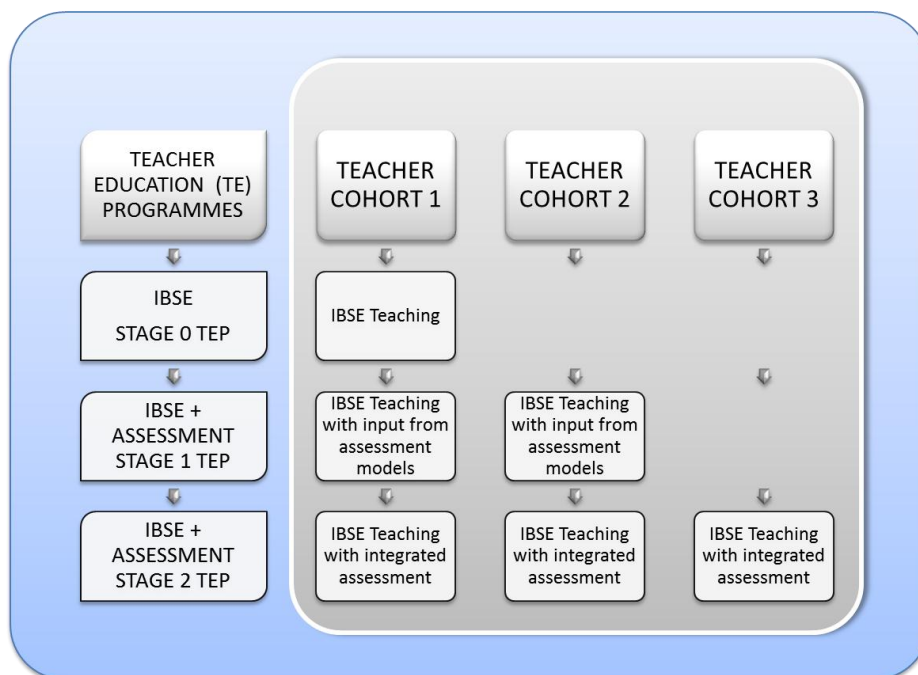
TEACHER EDUCATION (TE) PROGRAMMES

IBSE STAGE 0 TEP

IBSE + ASSESSMENT STAGE 1 TEP

IBSE + ASSESSMENT STAGE 2 TEP

TEACHER COHORT 1

IBSE Teaching

IBSE Teaching with input from assessment models

IBSE Teaching with integrated assessment

TEACHER COHORT 2

IBSE Teaching with input from assessment models

IBSE Teaching with integrated assessment

TEACHER COHORT 3

IBSE Teaching with integrated assessment